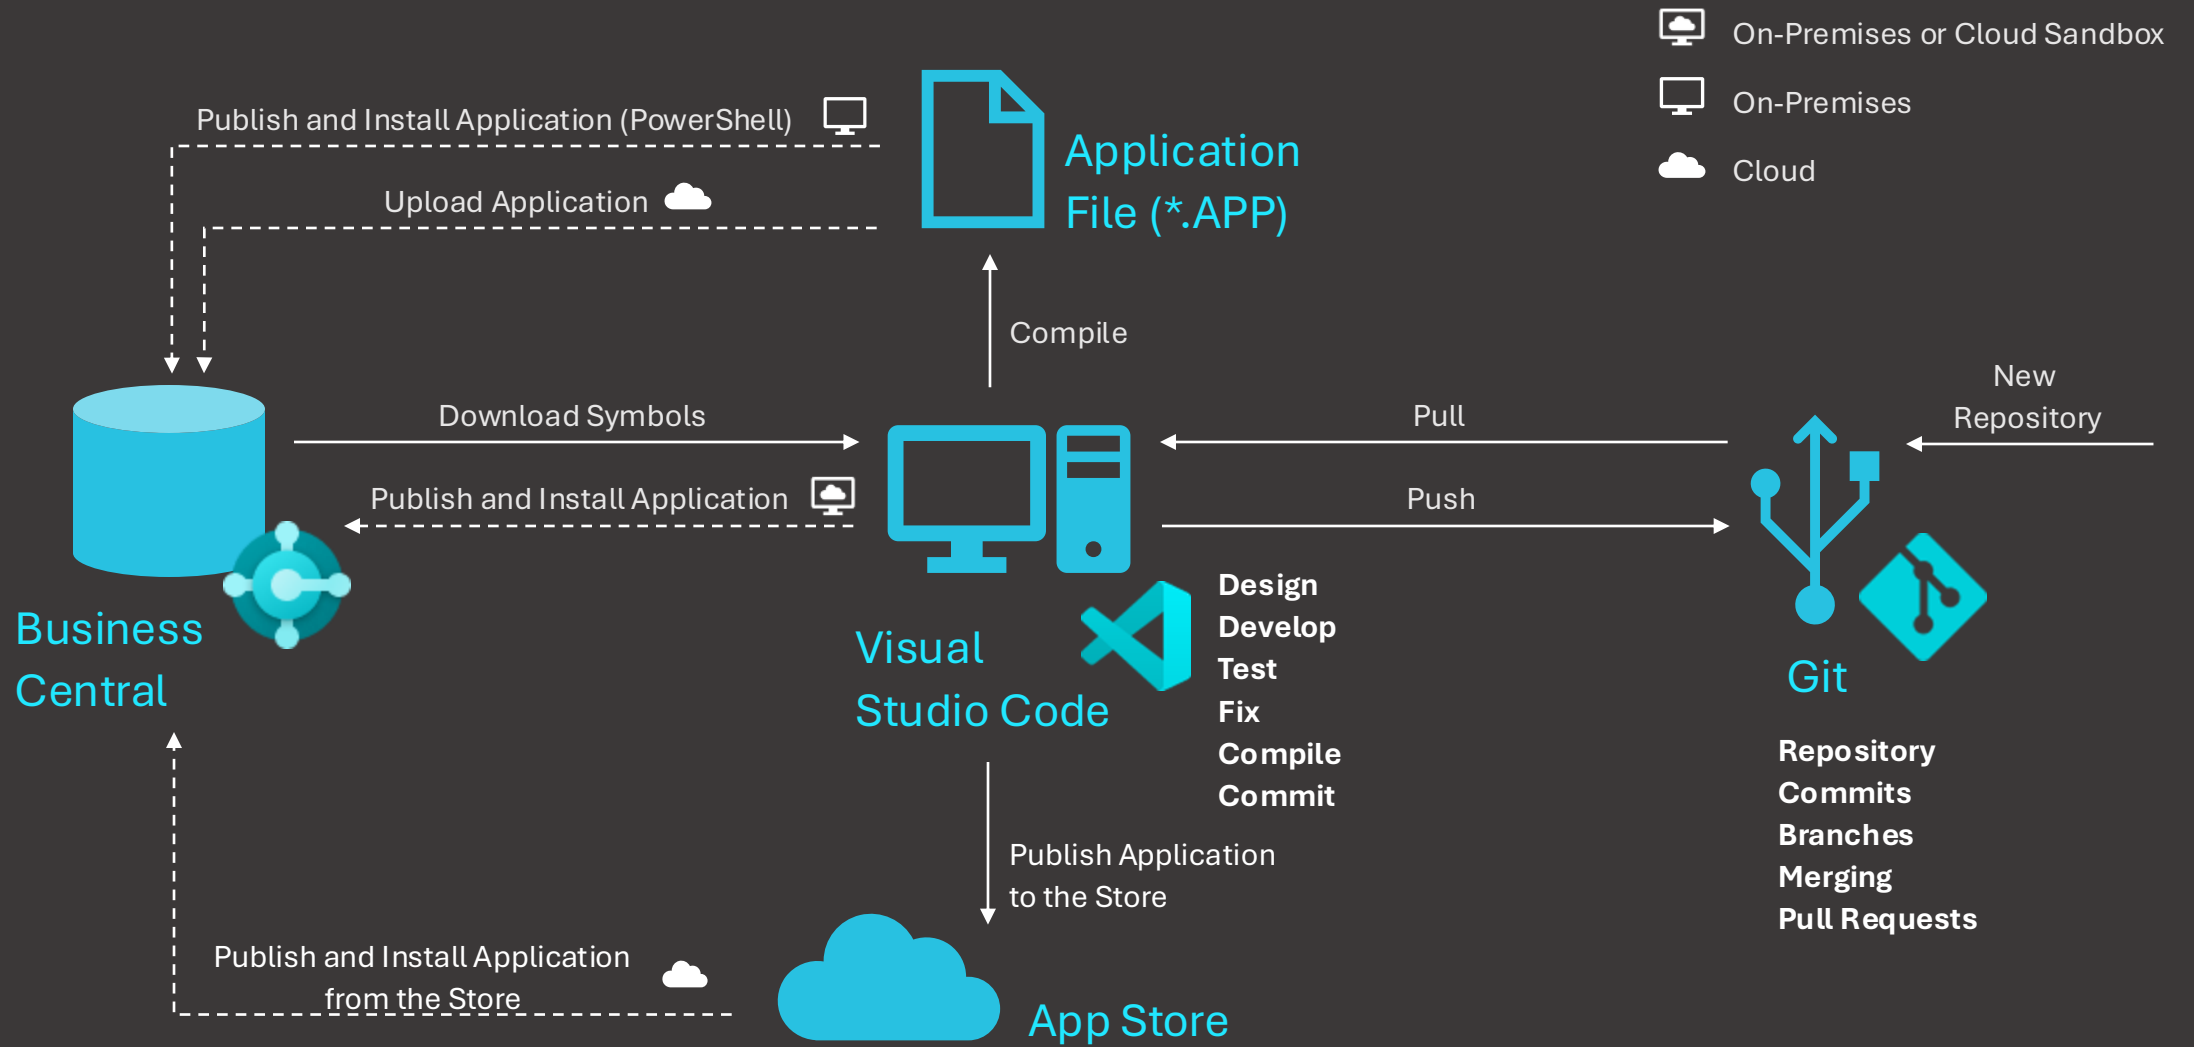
On-Premises or Cloud Sandbox

On-Premises

Cloud

Publish and Install Application (PowerShell)

Upload Application

Application File (*.APP)

Compile

Download Symbols

Publish and Install Application

Pull

Push

New Repository

Business Central

Visual Studio Code

Design
Develop
Test
Fix
Compile
Commit

Git

Repository
Commits
Branches
Merging
Pull Requests

Publish Application to the Store

Publish and Install Application from the Store

App Store